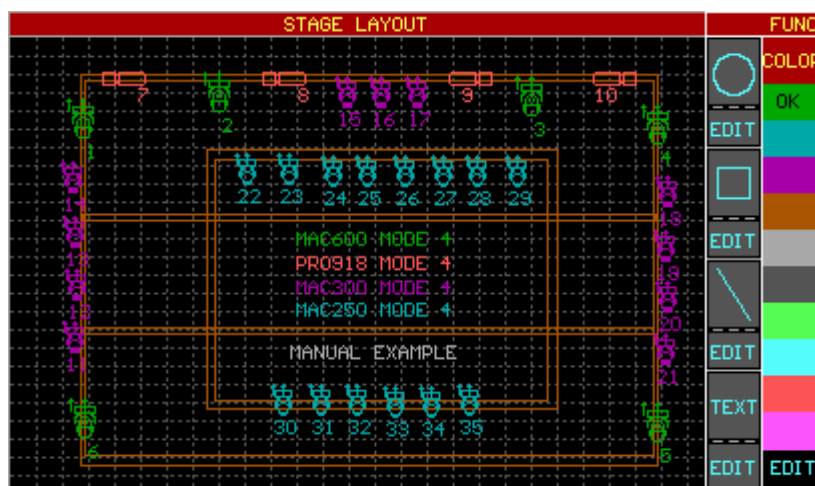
STAGE LAYOUT

FUNC

7 8 9 10

2 15 16 17 3

1 4

22 23 24 25 26 27 28 29

14 18

13 19

12 20

11 21

MAC600 MODE 4
PRO918 MODE 4
MAC300 MODE 4
MAC250 MODE 4

MANUAL EXAMPLE

30 31 32 33 34 35

6 5

EDIT
EDIT
EDIT
TEXT
EDIT

COLOR
OK
EDIT